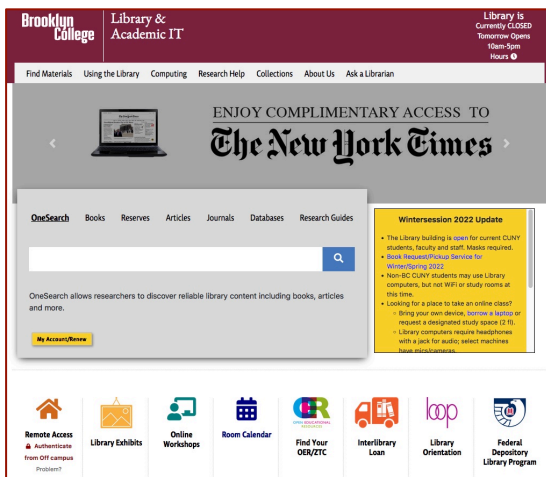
Brooklyn College | Library & Academic IT

Library is Currently CLOSED Tomorrow Opens 10am-5pm Hours

Find Materials Using the Library Computing Research Help Collections About Us Ask a Librarian

ENJOY COMPLIMENTARY ACCESS TO The New York Times

OneSearch Books Reserves Articles Journals Databases Research Guides

OneSearch allows researchers to discover reliable library content including books, articles and more.

My Account/Renew

Wintersession 2022 Update

- The Library building is open for current CUNY students, faculty and staff. Masks required.
- Book Request/Pickup Service for Winter/Spring 2022
- Non-BC CUNY students may use Library computers, but not WiFi or study rooms at this time.
- Looking for a place to take an online class?
  - Bring your own device, borrow a laptop or request a designated study space (2 fl).
  - Library computers require headphones with a jack for audio; select machines have mics/cameras.

Remote Access
Authenticate from Off campus
Problem?

Library Exhibits

Online Workshops

Room Calendar

OPEN EDUCATIONAL RESOURCES
Find Your OER/ZTC

Interlibrary Loan

loop
Library Orientation

Federal Depository Library Program